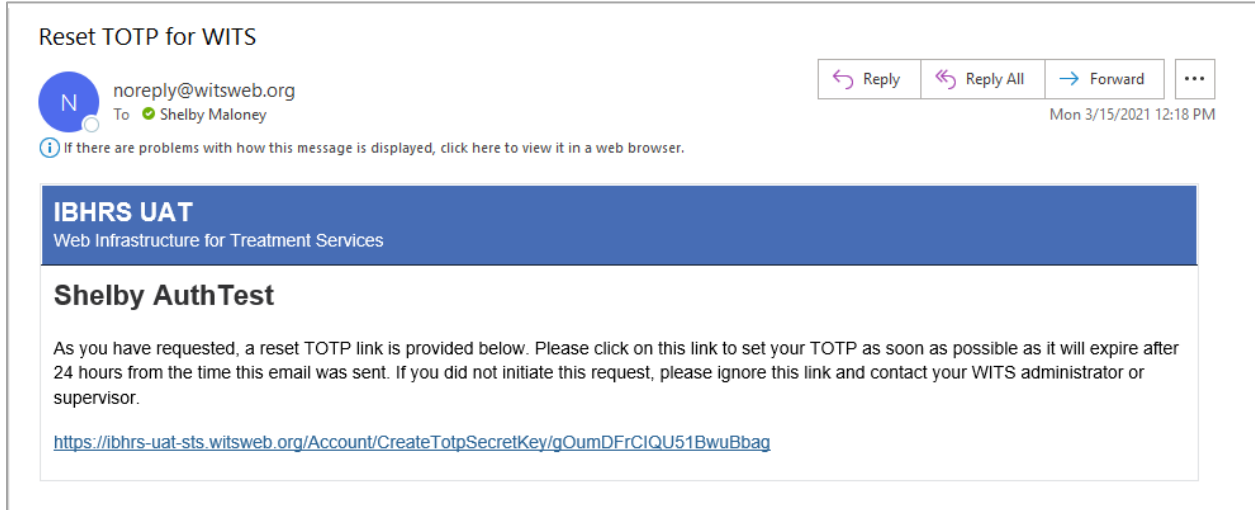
Reset TOTP for WITS

N

noreply@witsweb.org

To Shelby Maloney

Reply | Reply All | Forward | ...

Mon 3/15/2021 12:18 PM

If there are problems with how this message is displayed, click here to view it in a web browser.

IBHRS UAT
Web Infrastructure for Treatment Services

Shelby AuthTest

As you have requested, a reset TOTP link is provided below. Please click on this link to set your TOTP as soon as possible as it will expire after 24 hours from the time this email was sent. If you did not initiate this request, please ignore this link and contact your WITS administrator or supervisor.

https://ibhrs-uat-sts.witsweb.org/Account/CreateTotpSecretKey/gOumDFrCIQU51BwuBbag